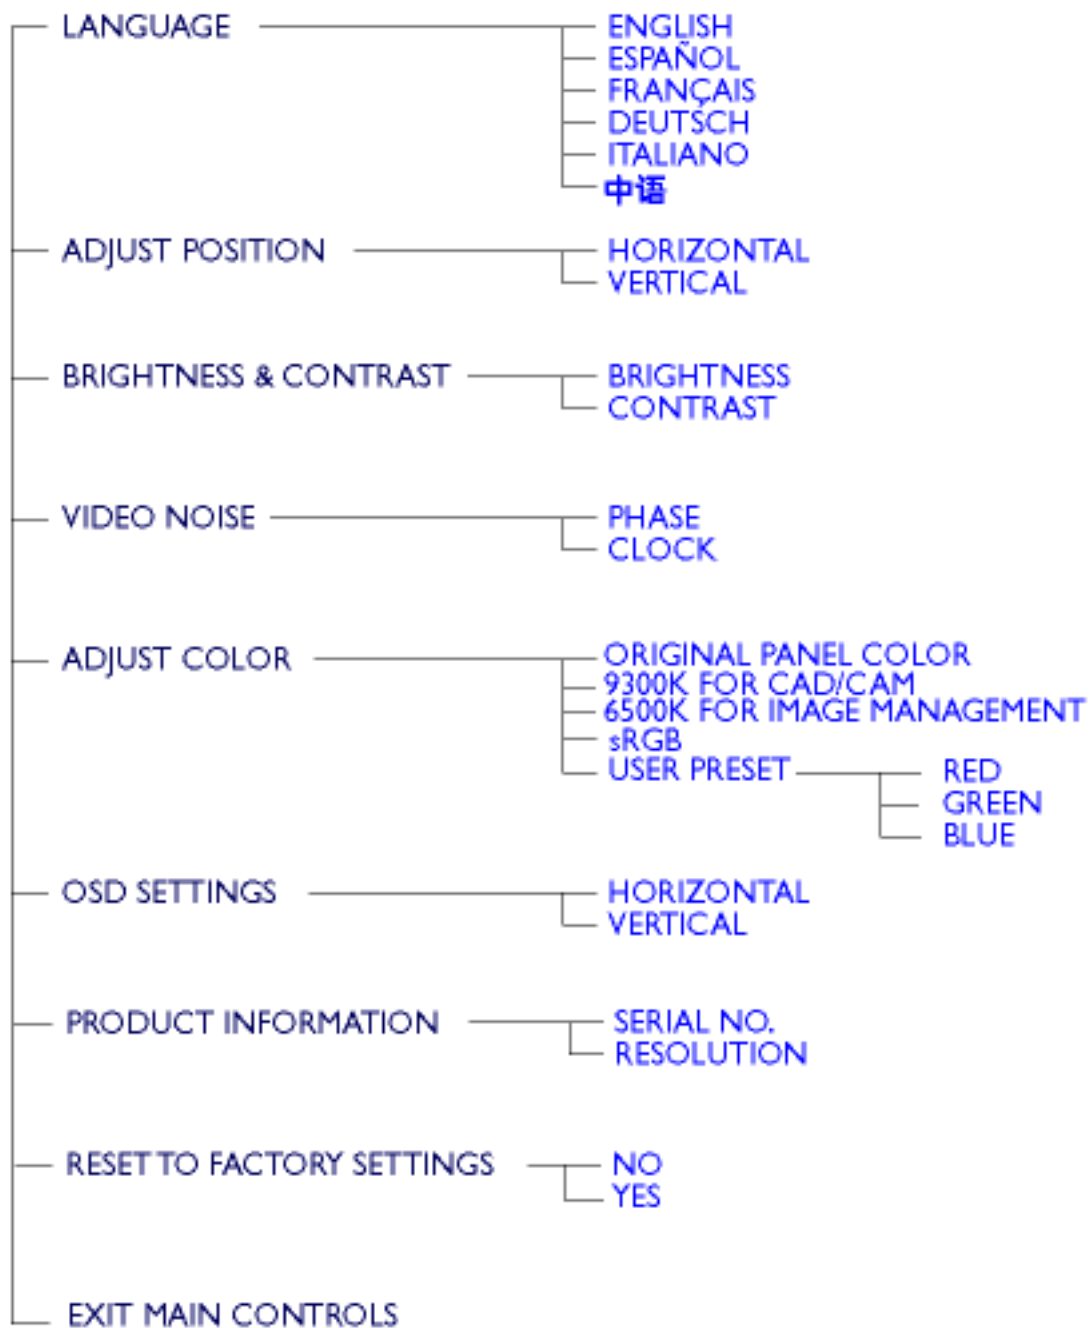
LANGUAGE
ENGLISH
ESPAÑOL
FRANÇAIS
DEUTSCH
ITALIANO
中语

ADJUST POSITION
HORIZONTAL
VERTICAL

BRIGHTNESS & CONTRAST
BRIGHTNESS
CONTRAST

VIDEO NOISE
PHASE
CLOCK

ADJUST COLOR
ORIGINAL PANEL COLOR
9300K FOR CAD/CAM
6500K FOR IMAGE MANAGEMENT
sRGB
USER PRESET
RED
GREEN
BLUE

OSD SETTINGS
HORIZONTAL
VERTICAL

PRODUCT INFORMATION
SERIAL NO.
RESOLUTION

RESET TO FACTORY SETTINGS
NO
YES

EXIT MAIN CONTROLS